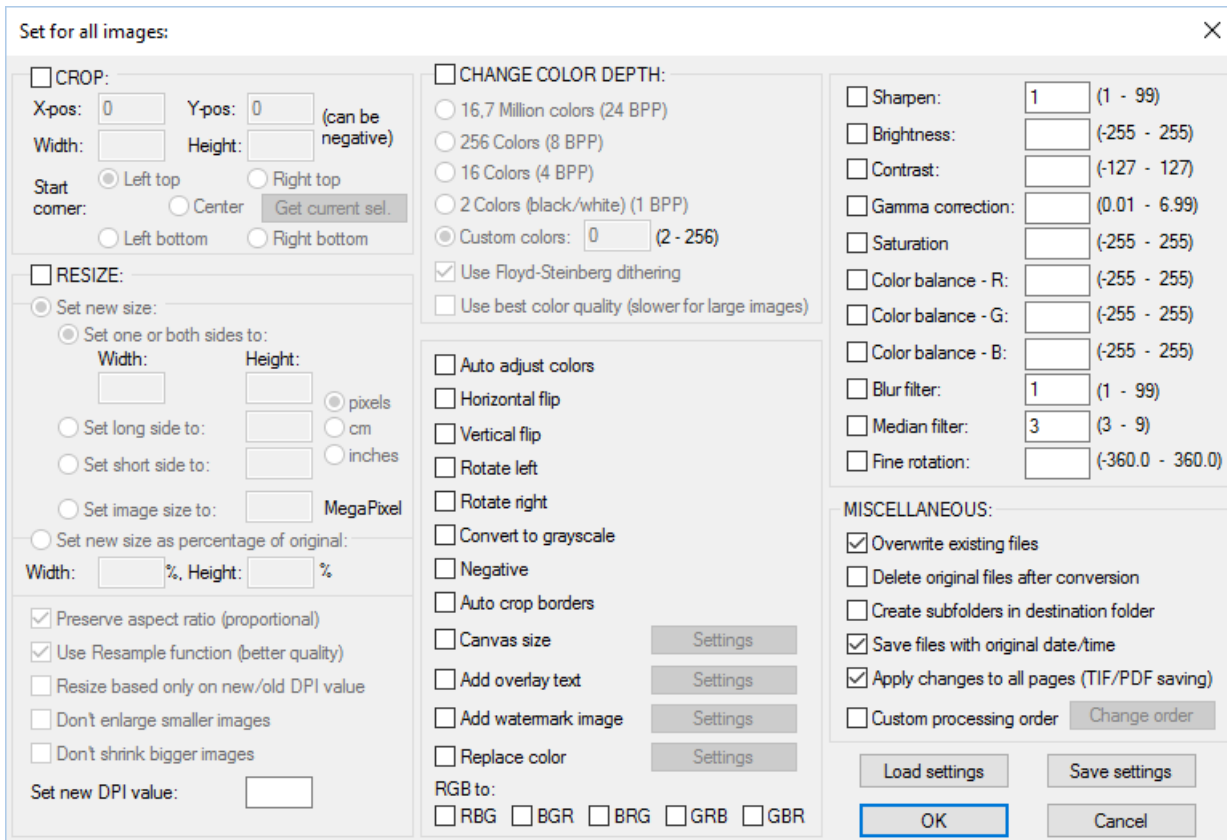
Set for all images:

×

CROP:

X-pos: 0 Y-pos: 0 (can be negative)

Width: Height:

Start corner: Left top Right top Center Get current sel. Left bottom Right bottom

RESIZE:

Set new size:

Set one or both sides to:

Width: Height:

pixels cm inches

Set long side to:

Set short side to:

Set image size to: MegaPixel

Set new size as percentage of original:

Width: %, Height: %

Preserve aspect ratio (proportional)

Use Resample function (better quality)

Resize based only on new/old DPI value

Don't enlarge smaller images

Don't shrink bigger images

Set new DPI value:

CHANGE COLOR DEPTH:

16,7 Million colors (24 BPP)

256 Colors (8 BPP)

16 Colors (4 BPP)

2 Colors (black/white) (1 BPP)

Custom colors: 0 (2 - 256)

Use Floyd-Steinberg dithering

Use best color quality (slower for large images)

Auto adjust colors

Horizontal flip

Vertical flip

Rotate left

Rotate right

Convert to grayscale

Negative

Auto crop borders

Canvas size Settings

Add overlay text Settings

Add watermark image Settings

Replace color Settings

RGB to:

RBG BGR BRG GRB GBR

Sharpen: 1 (1 - 99)

Brightness: (-255 - 255)

Contrast: (-127 - 127)

Gamma correction: (0.01 - 6.99)

Saturation (-255 - 255)

Color balance - R: (-255 - 255)

Color balance - G: (-255 - 255)

Color balance - B: (-255 - 255)

Blur filter: 1 (1 - 99)

Median filter: 3 (3 - 9)

Fine rotation: (-360.0 - 360.0)

MISCELLANEOUS:

Overwrite existing files

Delete original files after conversion

Create subfolders in destination folder

Save files with original date/time

Apply changes to all pages (TIF/PDF saving)

Custom processing order Change order

Load settings Save settings

OK Cancel